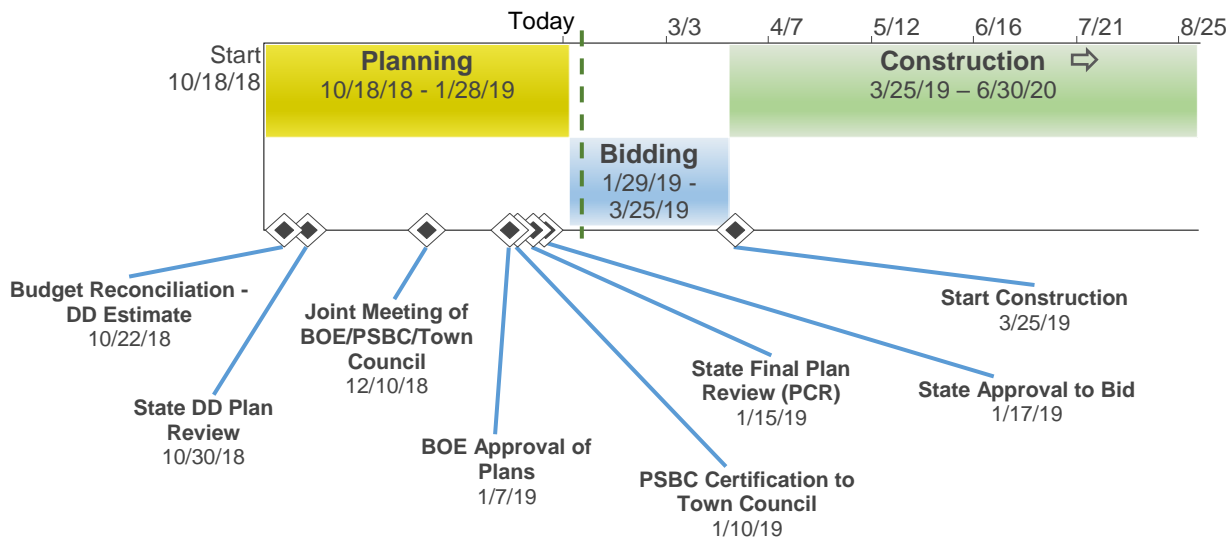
Today

3/3 4/7 5/12 6/16 7/21 8/25

Start
10/18/18

Planning
10/18/18 - 1/28/19

Construction
3/25/19 – 6/30/20

Bidding
1/29/19 - 3/25/19

Budget Reconciliation - DD Estimate
10/22/18

State DD Plan Review
10/30/18

Joint Meeting of BOE/PSBC/Town Council
12/10/18

BOE Approval of Plans
1/7/19

PSBC Certification to Town Council
1/10/19

State Final Plan Review (PCR)
1/15/19

State Approval to Bid
1/17/19

Start Construction
3/25/19